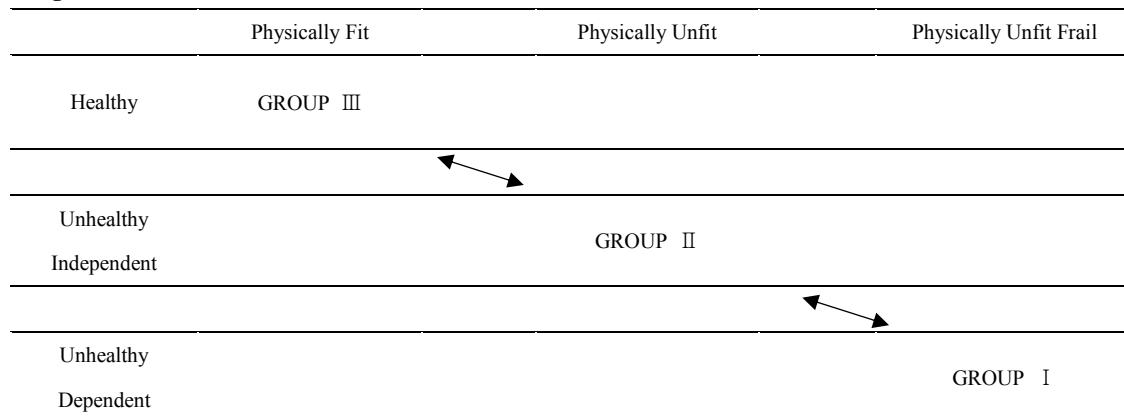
|  | Physically Fit | Physically Unfit | Physically Unfit Frail |
|---|---|---|---|
| Healthy | GROUP Ⅲ |  |  |
|  |  |  |  |
| Unhealthy Independent |  | GROUP Ⅱ |  |
|  |  |  |  |
| Unhealthy Dependent |  |  | GROUP Ⅰ |